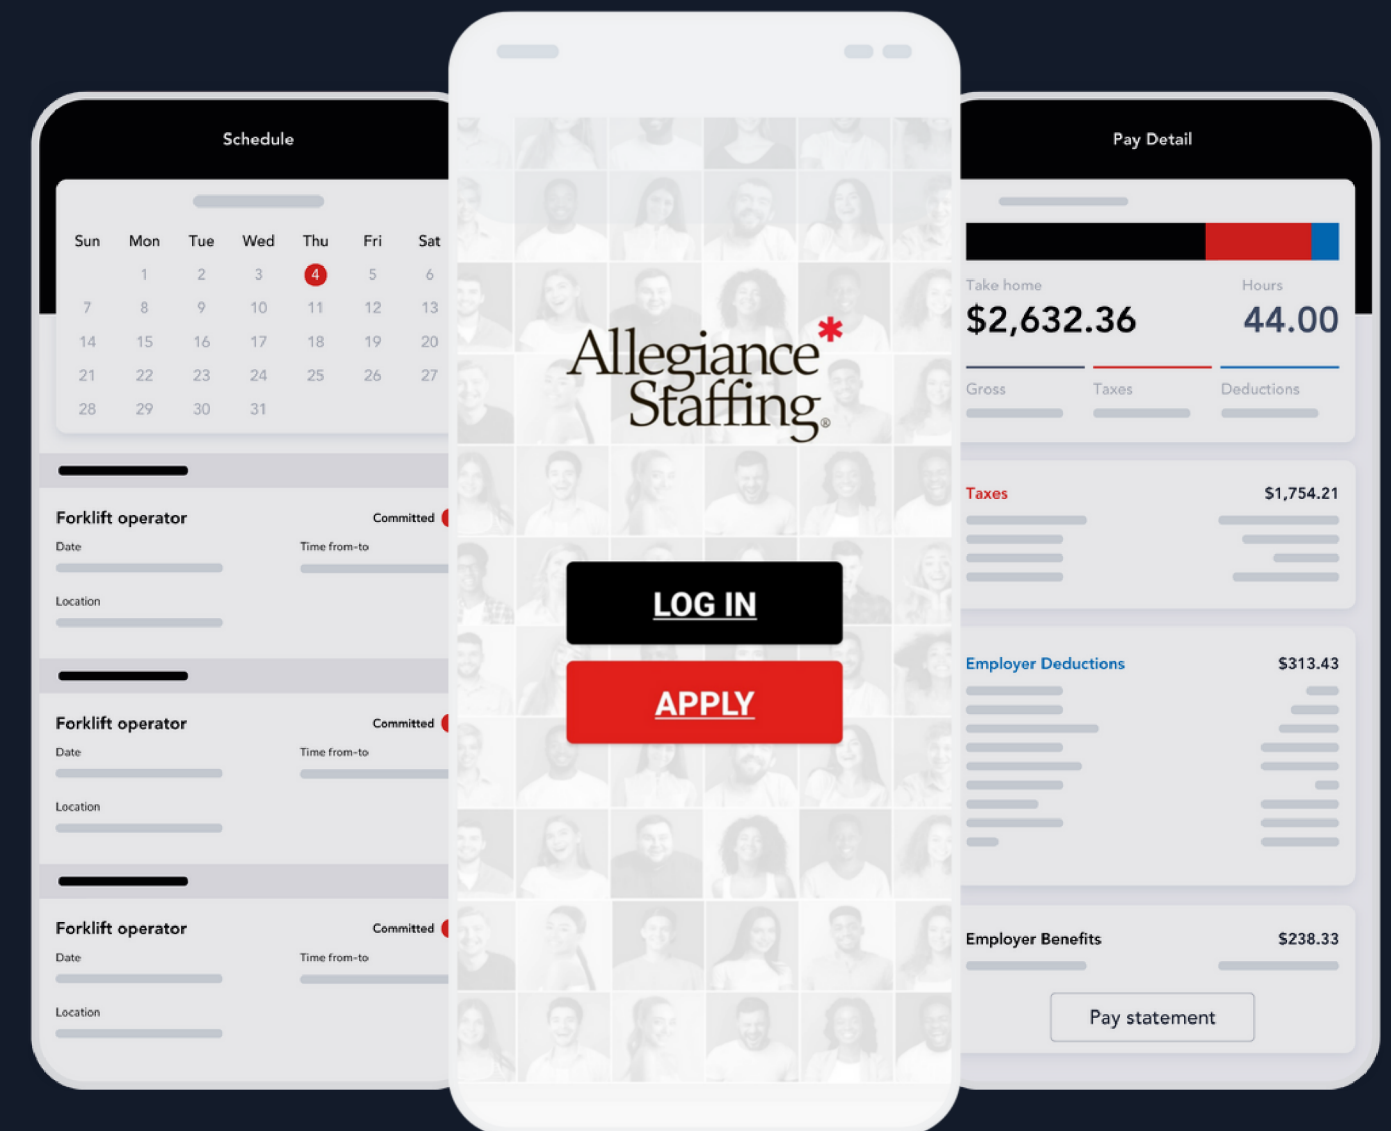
Schedule

| Sun | Mon | Tue | Wed | Thu | Fri | Sat |
|---|---|---|---|---|---|---|
| | 1 | 2 | 3 | 4 | 5 | 6 |
| 7 | 8 | 9 | 10 | 11 | 12 | 13 |
| 14 | 15 | 16 | 17 | 18 | 19 | 20 |
| 21 | 22 | 23 | 24 | 25 | 26 | 27 |
| 28 | 29 | 30 | 31 | | | |

Forklift operator
Committed
Date
Time from-to
Location

Forklift operator
Committed
Date
Time from-to
Location

Forklift operator
Committed
Date
Time from-to
Location

Allegiance Staffing®

LOG IN

APPLY

Pay Detail

Take home
$2,632.36
Hours
44.00

Gross
Taxes
Deductions

Taxes $1,754.21

Employer Deductions $313.43

Employer Benefits $238.33

Pay statement